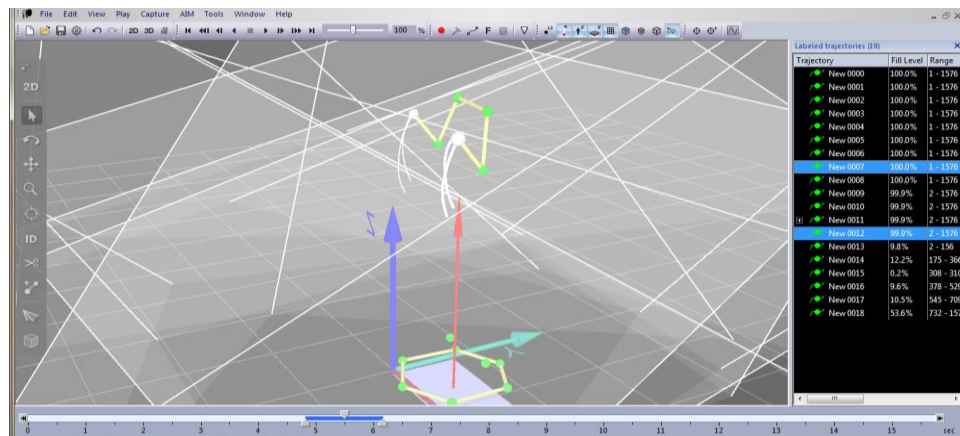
File Edit View Play Capture AIM Tools Window Help

2D 3D

100 %

F

2D

ID

Labeled trajectories (19)

| Trajectory | Fill Level | Range |
|---|---|---|
| New 0000 | 100.0% | 1 - 1576 |
| New 0001 | 100.0% | 1 - 1576 |
| New 0002 | 100.0% | 1 - 1576 |
| New 0003 | 100.0% | 1 - 1576 |
| New 0004 | 100.0% | 1 - 1576 |
| New 0005 | 100.0% | 1 - 1576 |
| New 0006 | 100.0% | 1 - 1576 |
| New 0007 | 100.0% | 1 - 1576 |
| New 0008 | 100.0% | 1 - 1576 |
| New 0009 | 99.9% | 2 - 1576 |
| New 0010 | 99.9% | 2 - 1576 |
| New 0011 | 99.9% | 2 - 1576 |
| New 0012 | 99.9% | 2 - 1576 |
| New 0013 | 9.8% | 2 - 156 |
| New 0014 | 12.2% | 175 - 36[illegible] |
| New 0015 | 0.2% | 308 - 31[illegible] |
| New 0016 | 9.6% | 378 - 52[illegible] |
| New 0017 | 10.5% | 545 - 70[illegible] |
| New 0018 | 53.6% | 732 - 15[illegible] |

0 1 2 3 4 5 6 7 8 9 10 11 12 13 14 15 sec